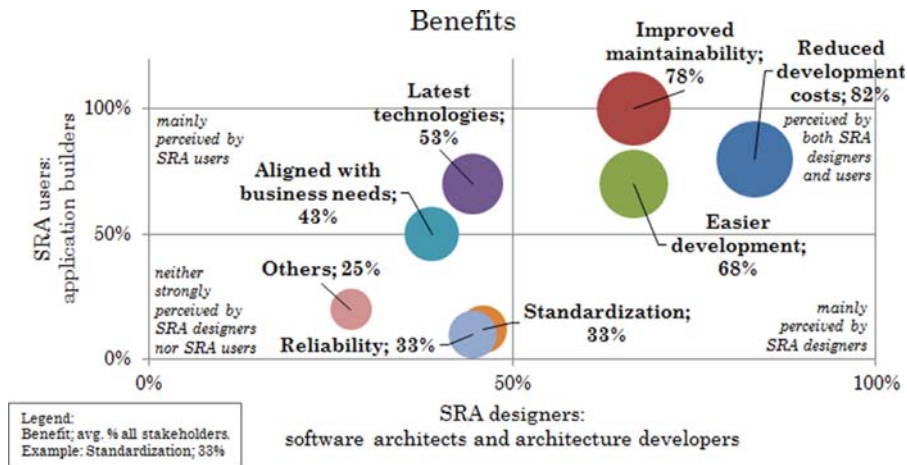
Benefits

SRA users: application builders

100%

50%

0%

mainly perceived by SRA users

neither strongly perceived by SRA designers nor SRA users

perceived by both SRA designers and users

mainly perceived by SRA designers

Latest technologies; 53%

Aligned with business needs; 43%

Others; 25%

Reliability; 33%

Standardization; 33%

Improved maintainability; 78%

Reduced development costs; 82%

Easier development; 68%

0%

50%

100%

SRA designers: software architects and architecture developers

Legend:
Benefit; avg. % all stakeholders.
Example: Standardization; 33%